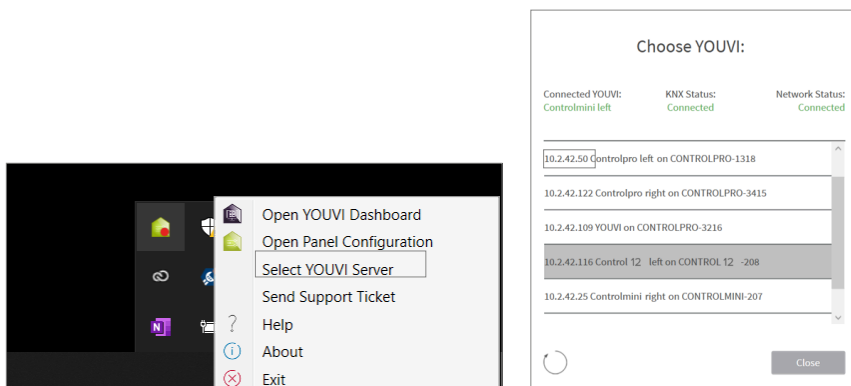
Open YOUVI Dashboard
Open Panel Configuration
Select YOUVI Server
Send Support Ticket
Help
About
Exit

Choose YOUVI:

| Connected YOUVI: | KNX Status: | Network Status: |
|---|---|---|
| Controlmini left | Connected | Connected |

10.2.42.50 Controlpro left on CONTROLPRO-1318
10.2.42.122 Controlpro right on CONTROLPRO-3415
10.2.42.109 YOUVI on CONTROLPRO-3216
10.2.42.116 Control 12 left on CONTROL 12 -208
10.2.42.25 Controlmini right on CONTROLMINI-207

Close